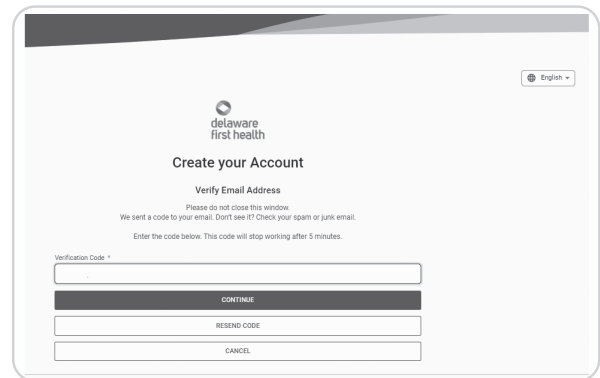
English

delaware
first health

Create your Account

Verify Email Address

Please do not close this window.
We sent a code to your email. Don't see it? Check your spam or junk email.

Enter the code below. This code will stop working after 5 minutes.

Verification Code *

CONTINUE

RESEND CODE

CANCEL